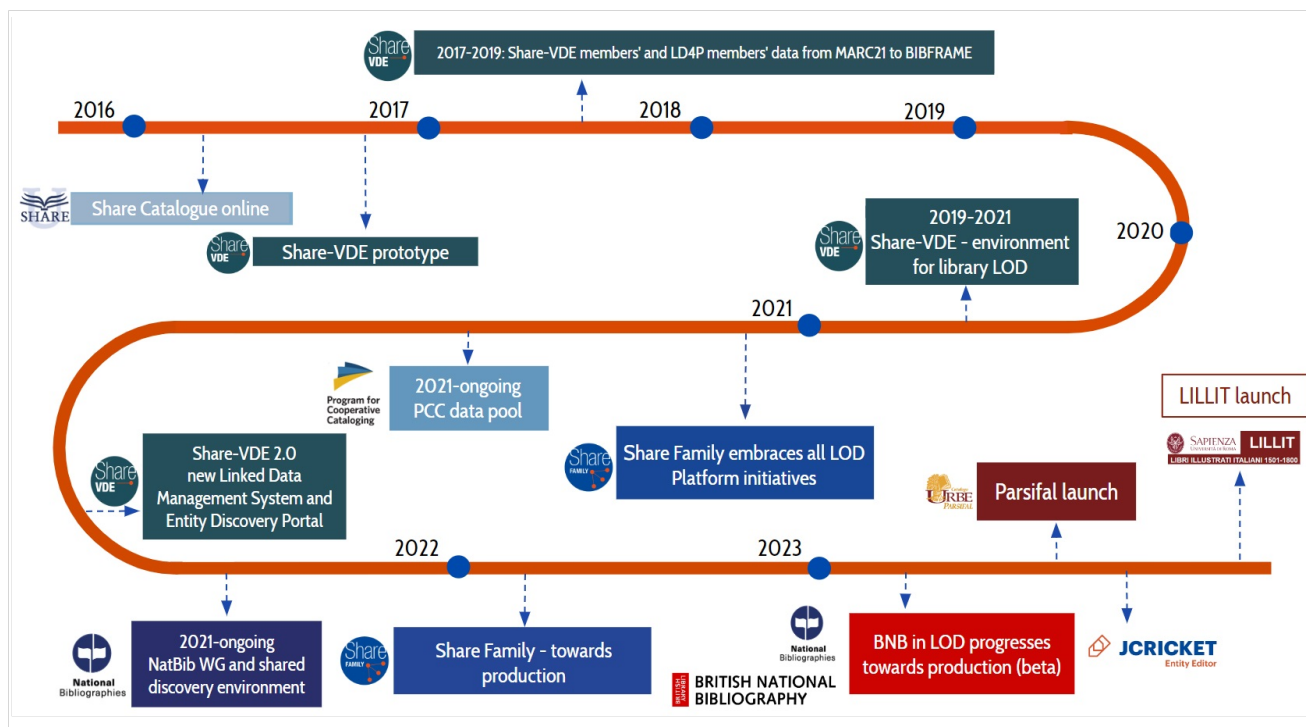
Share VDE

2017-2019: Share-VDE members' and LD4P members' data from MARC21 to BIBFRAME

2016

2017

2018

2019

SHARE

Share Catalogue online

Share VDE

Share-VDE prototype

Share VDE

2019-2021 Share-VDE - environment for library LOD

2020

2021

Program for Cooperative Cataloging

2021-ongoing PCC data pool

Share FAMILY

Share Family embraces all LOD Platform initiatives

LILLIT launch

SAPIENZA UNIVERSITÀ DI ROMA

LILLIT

LIBRI ILLUSTRATI ITALIANI 1501-1800

URBE PARSIFAL

Parsifal launch

Share VDE

Share-VDE 2.0 new Linked Data Management System and Entity Discovery Portal

2022

2023

National Bibliographies

2021-ongoing NatBib WG and shared discovery environment

Share FAMILY

Share Family - towards production

National Bibliographies

BRITISH LIBRARY

BRITISH NATIONAL BIBLIOGRAPHY

BNB in LOD progresses towards production (beta)

JCRICKET

Entity Editor